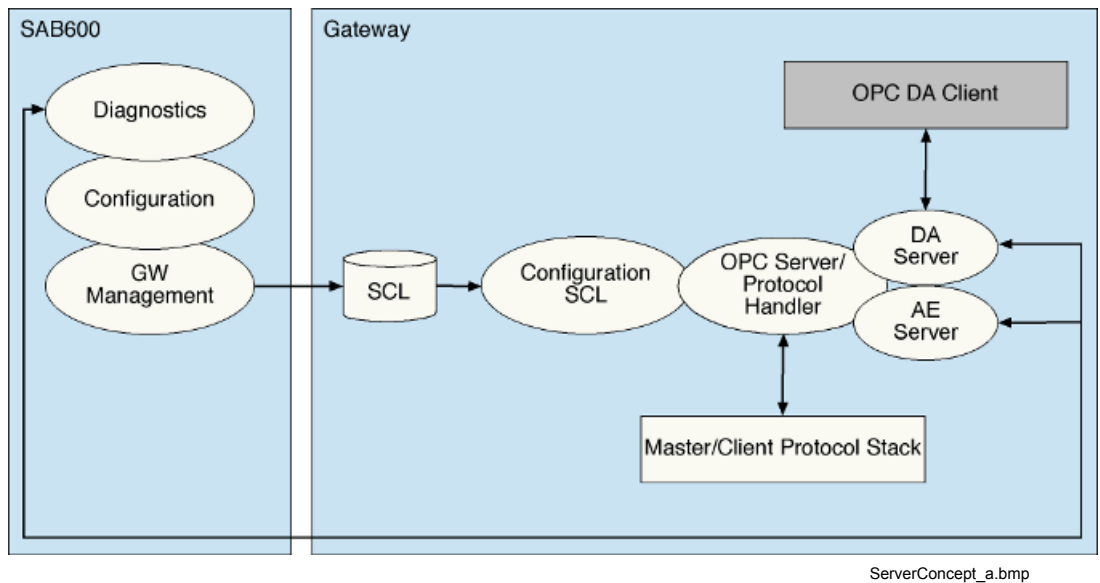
SAB600

Diagnostics

Configuration

GW Management

Gateway

OPC DA Client

SCL

Configuration SCL

OPC Server/ Protocol Handler

DA Server

AE Server

Master/Client Protocol Stack

ServerConcept_a.bmp